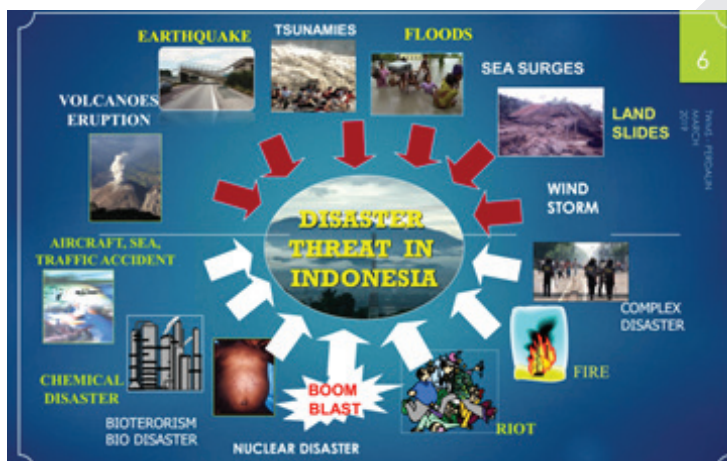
6

EARTHQUAKE

TSUNAMIES

FLOODS

SEA SURGES

VOLCANOES ERUPTION

LAND SLIDES

TWAS - PERSADA MARCH 2019

WIND STORM

DISASTER THREAT IN INDONESIA

AIRCRAFT, SEA, TRAFFIC ACCIDENT

COMPLEX DISASTER

FIRE

CHEMICAL DISASTER

BIOTERORISM BIO DISASTER

BOOM BLAST

RIOT

NUCLEAR DISASTER